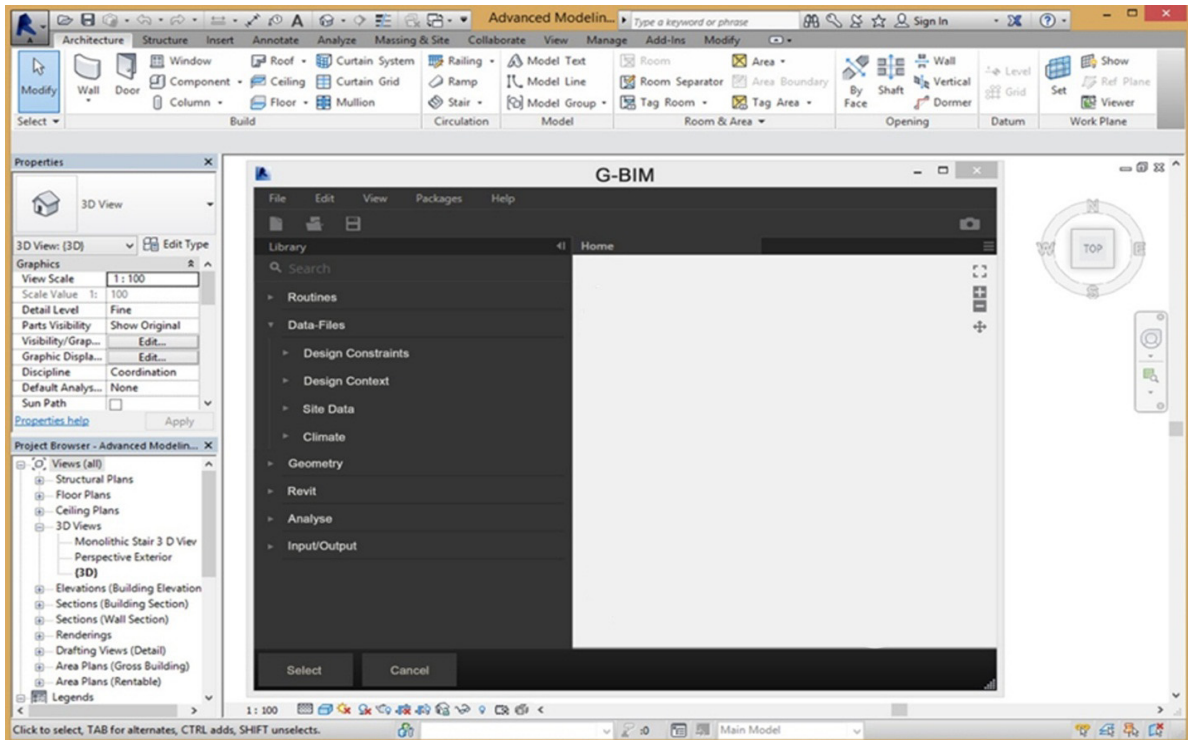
Advanced Modelin... Type a keyword or phrase Sign In

Architecture Structure Insert Annotate Analyze Massing & Site Collaborate View Manage Add-Ins Modify

Modify Wall Door Window Component Column Roof Ceiling Floor Curtain System Curtain Grid Mullion Railing Ramp Stair Model Text Model Line Model Group Room Room Separator Tag Room Area Area Boundary Tag Area By Face Shaft Wall Vertical Dormer Level Grid Set Show Ref Plane Viewer

Select Build Circulation Model Room & Area Opening Datum Work Plane

Properties

3D View

3D View: {3D} Edit Type

Graphics

| View Scale | 1 : 100 |
|---|---|
| Scale Value 1: | 100 |
| Detail Level | Fine |
| Parts Visibility | Show Original |
| Visibility/Grap... | Edit... |
| Graphic Displa... | Edit... |
| Discipline | Coordination |
| Default Analys... | None |
| Sun Path | |

Properties help Apply

Project Browser - Advanced Modelin...

Views (all)
Structural Plans
Floor Plans
Ceiling Plans
3D Views
Monolithic Stair 3 D Viev
Perspective Exterior
{3D}
Elevations (Building Elevation
Sections (Building Section)
Sections (Wall Section)
Renderings
Drafting Views (Detail)
Area Plans (Gross Building)
Area Plans (Rentable)
Legends

G-BIM

File Edit View Packages Help

Library

Home

Search

Routines
Data-Files
Design Constraints
Design Context
Site Data
Climate
Geometry
Revit
Analyse
Input/Output

Select Cancel

TOP

1 : 100

Click to select, TAB for alternates, CTRL adds, SHIFT unselects.

:0 Main Model